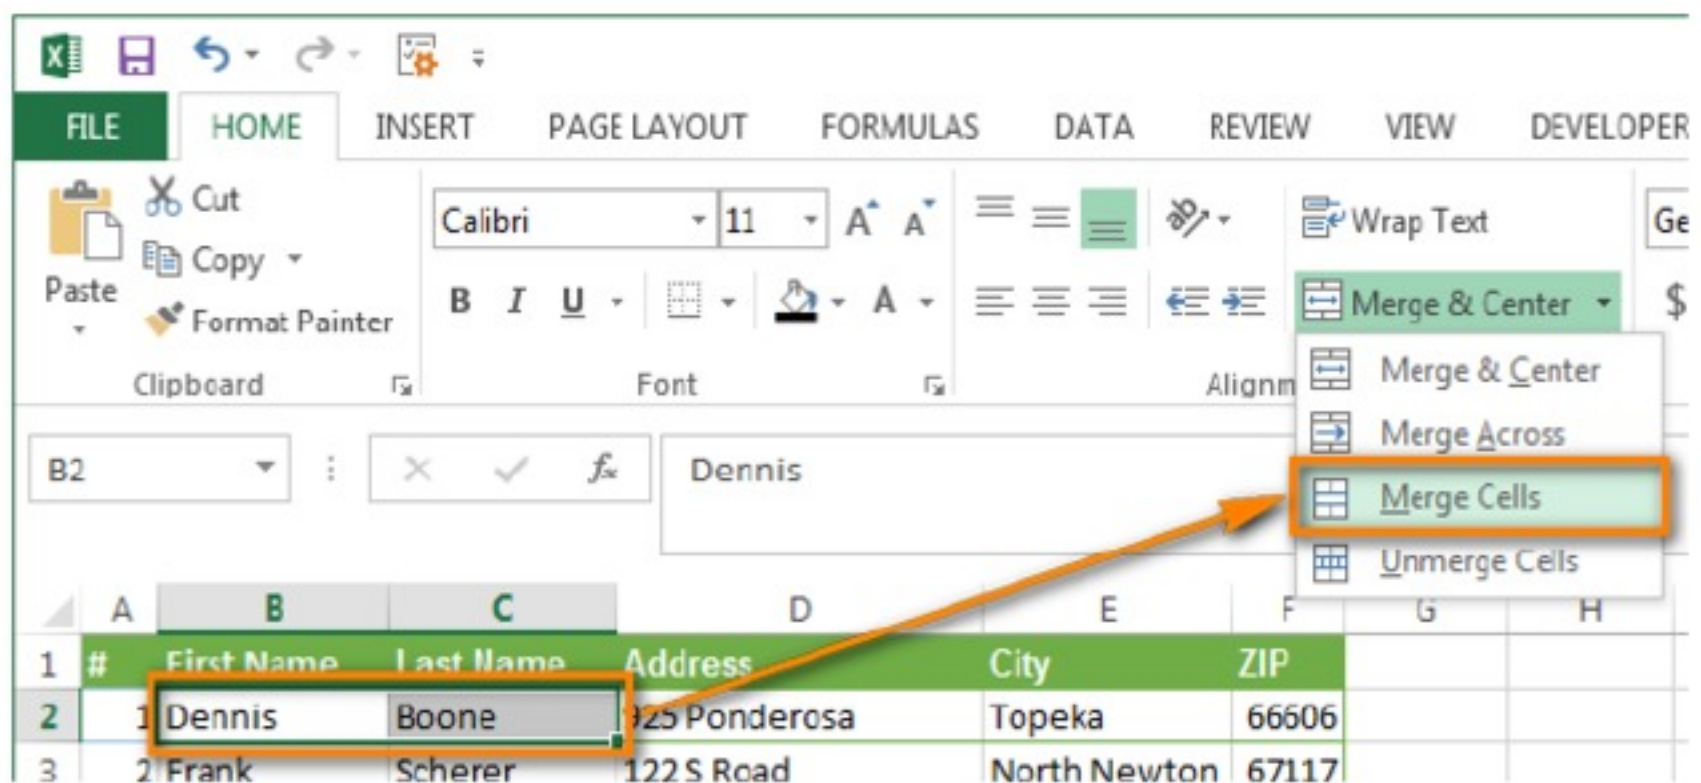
FILE HOME INSERT PAGE LAYOUT FORMULAS DATA REVIEW VIEW DEVELOPER

Paste
Cut
Copy
Format Painter
Clipboard

Calibri 11
B I U
Font

Wrap Text
Merge & Center
Alignm

Ge
$

Merge & Center
Merge Across
Merge Cells
Unmerge Cells

B2
Dennis

| | A | B | C | D | E | F | G | H |
|---|---|---|---|---|---|---|---|---|
| 1 | # | First Name | Last Name | Address | City | ZIP | | |
| 2 | 1 | Dennis | Boone | 925 Ponderosa | Topeka | 66606 | | |
| 3 | 2 | Frank | Scherer | 122 S Road | North Newton | 67117 | | |